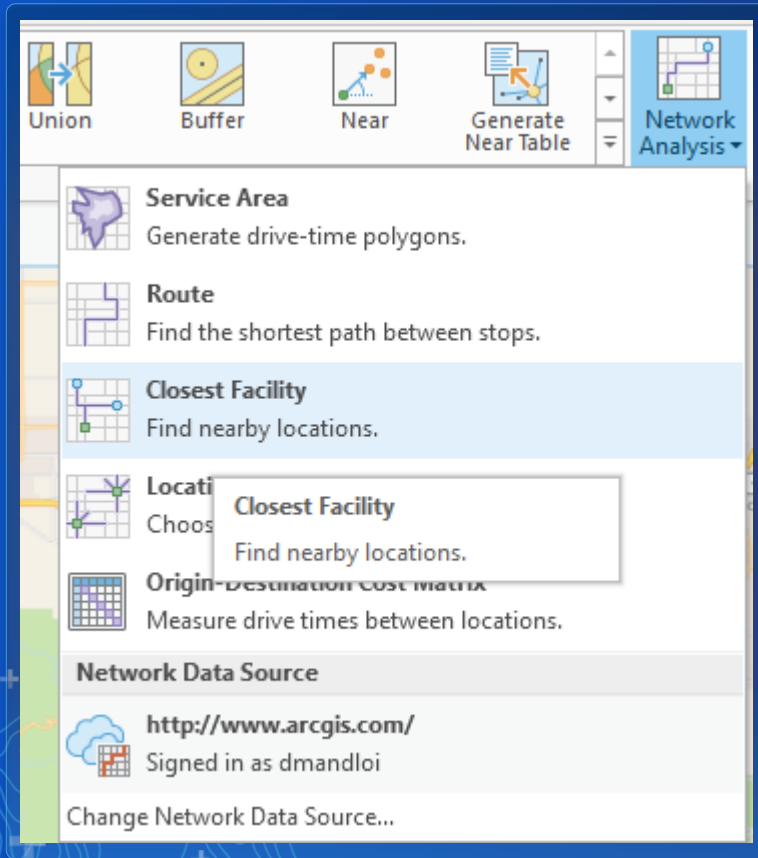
Union

Buffer

Near

Generate Near Table

Network Analysis

Service Area
Generate drive-time polygons.

Route
Find the shortest path between stops.

Closest Facility
Find nearby locations.

Locati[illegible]
Choos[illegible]

Closest Facility
Find nearby locations.

Origin-Destination Cost Matrix
Measure drive times between locations.

Network Data Source

http://www.arcgis.com/
Signed in as dmandloi

Change Network Data Source...